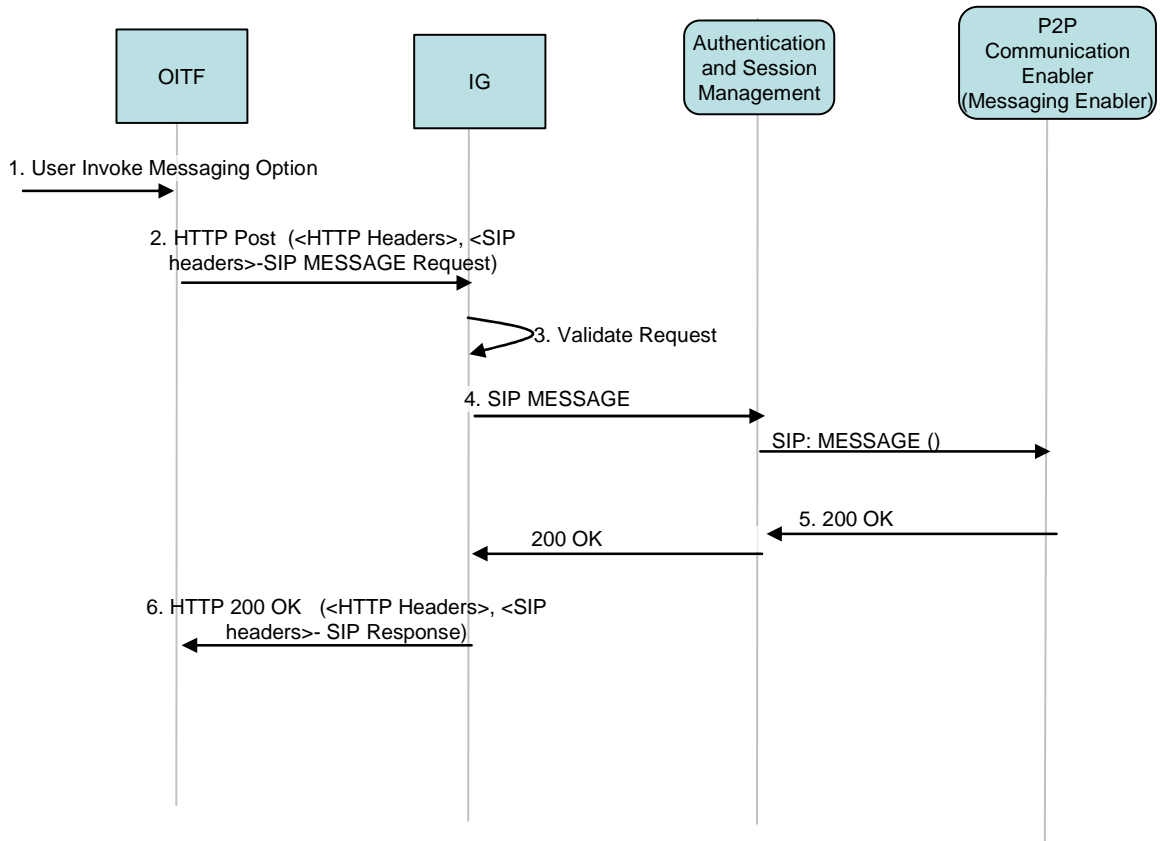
OITF

IG

Authentication and Session Management

P2P Communication Enabler (Messaging Enabler)

1. User Invoke Messaging Option

2. HTTP Post (<HTTP Headers>, <SIP headers>-SIP MESSAGE Request)

3. Validate Request

4. SIP MESSAGE

SIP: MESSAGE ()

5. 200 OK

200 OK

6. HTTP 200 OK (<HTTP Headers>, <SIP headers>- SIP Response)